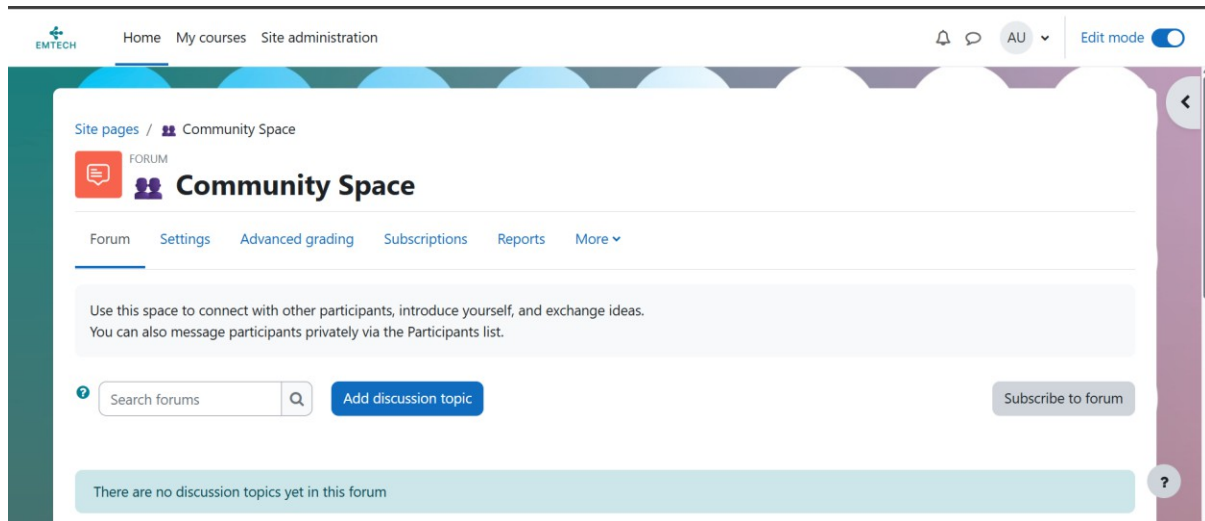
EMTECH

Home My courses Site administration

AU

Edit mode

Site pages / Community Space

FORUM

Community Space

Forum Settings Advanced grading Subscriptions Reports More

Use this space to connect with other participants, introduce yourself, and exchange ideas.
You can also message participants privately via the Participants list.

Search forums

Add discussion topic

Subscribe to forum

There are no discussion topics yet in this forum

?